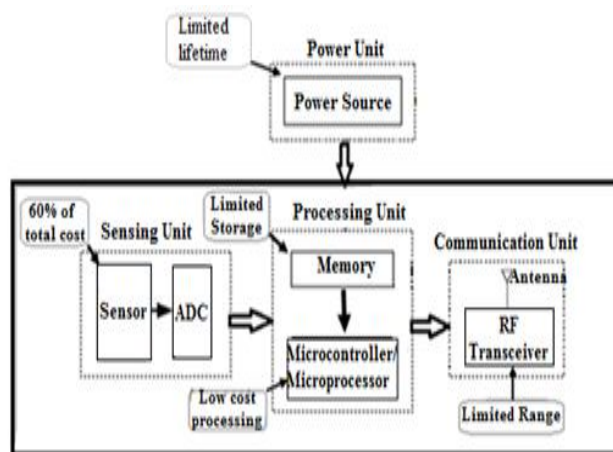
Limited lifetime

Power Unit

Power Source

60% of total cost

Sensing Unit

Sensor

ADC

Limited Storage

Processing Unit

Memory

Microcontroller/ Microprocessor

Low cost processing

Communication Unit

Antenna

RF Transceiver

Limited Range